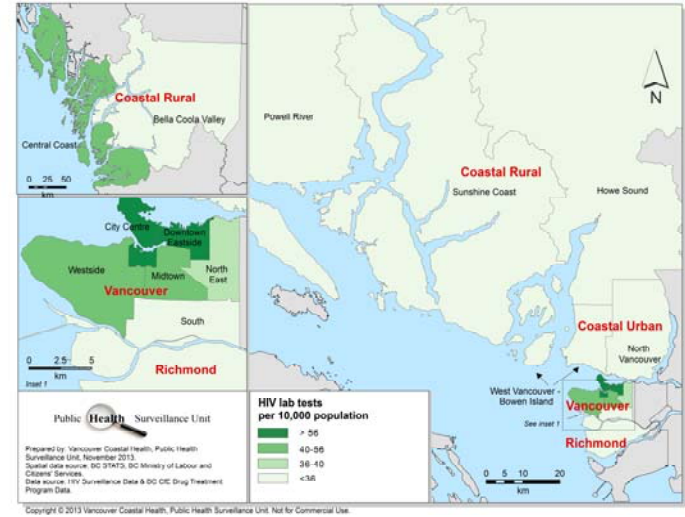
Coastal Rural
Bella Coola Valley
Central Coast
0 25 50

City Centre
Downtown Eastside
Westside
Midtown
North East
Vancouver
South
0 2.5 5
km
Richmond
Inset 1

Powell River
Coastal Rural
Sunshine Coast
Howe Sound
N
Coastal Urban
North Vancouver
West Vancouver - Bowen Island
Vancouver
See inset 1
Richmond
0 5 10 20
km

Public Health Surveillance Unit

Prepared by: Vancouver Coastal Health, Public Health Surveillance Unit, November 2013.
Spatial data source: BC STATS; BC Ministry of Labour and Citizens' Services.
Data source: HIV Surveillance Data & BC CfE Drug Treatment Program Data.

HIV lab tests per 10,000 population
> 56
40-56
36-40
<36

Copyright © 2013 Vancouver Coastal Health, Public Health Surveillance Unit. Not for Commercial Use.